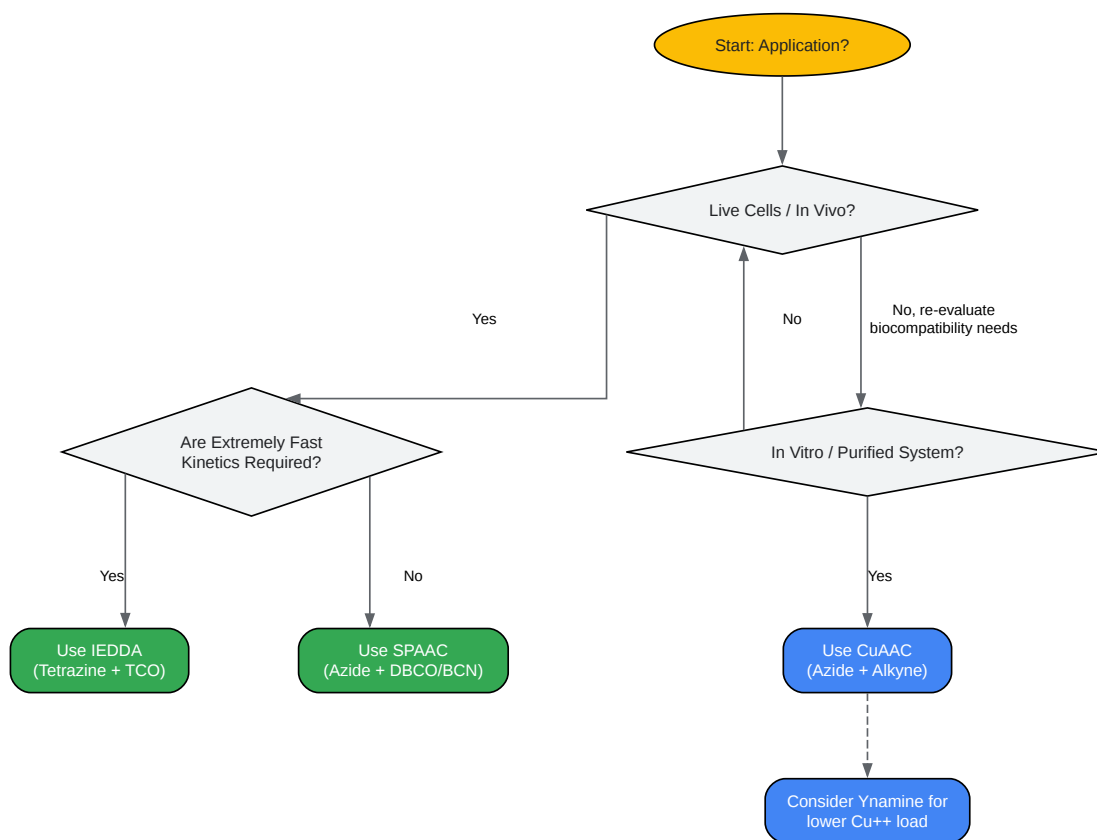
Start: Application?

Live Cells / In Vivo?

Yes

No

No, re-evaluate biocompatibility needs

Are Extremely Fast Kinetics Required?

In Vitro / Purified System?

Yes

No

Yes

Use IEDDA (Tetrazine + TCO)

Use SPAAC (Azide + DBCO/BCN)

Use CuAAC (Azide + Alkyne)

Consider Ynamine for lower Cu++ load